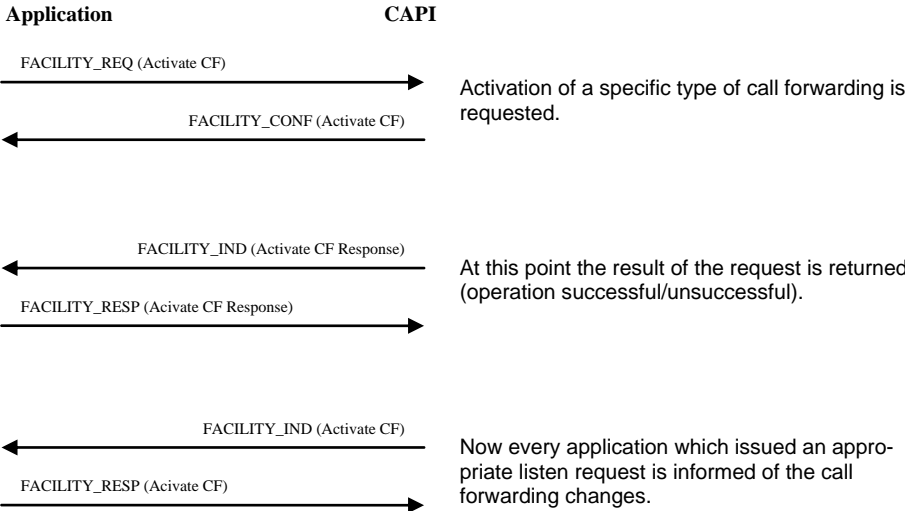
Application CAPI

FACILITY_REQ (Activate CF)

FACILITY_CONF (Activate CF)

Activation of a specific type of call forwarding is requested.

FACILITY_IND (Activate CF Response)

FACILITY_RESP (Acivate CF Response)

At this point the result of the request is returned (operation successful/unsuccessful).

FACILITY_IND (Activate CF)

FACILITY_RESP (Acivate CF)

Now every application which issued an appropriate listen request is informed of the call forwarding changes.